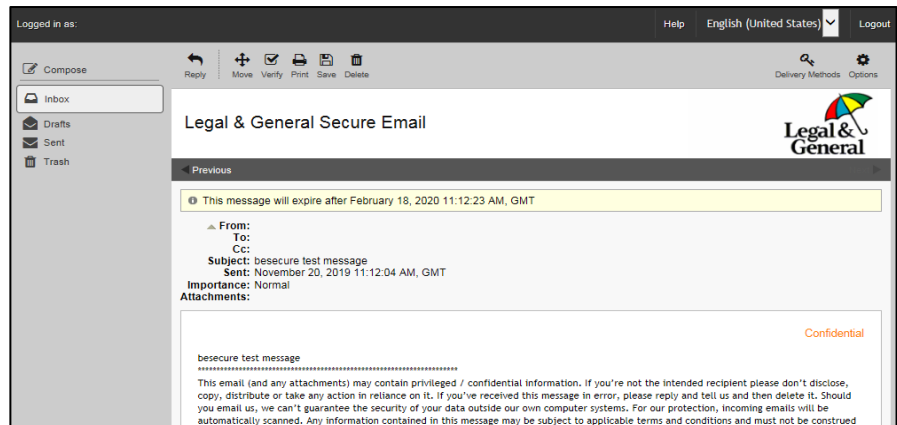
Logged in as:

Help English (United States) Logout

Compose

Inbox

Drafts

Sent

Trash

Reply Move Verify Print Save Delete

Delivery Methods Options

Legal & General Secure Email

Legal & General

Previous

This message will expire after February 18, 2020 11:12:23 AM, GMT

From:
To:
Cc:
Subject: besecure test message
Sent: November 20, 2019 11:12:04 AM, GMT
Importance: Normal
Attachments:

Confidential

besecure test message
**********************************************************************
This email (and any attachments) may contain privileged / confidential information. If you're not the intended recipient please don't disclose, copy, distribute or take any action in reliance on it. If you've received this message in error, please reply and tell us and then delete it. Should you email us, we can't guarantee the security of your data outside our own computer systems. For our protection, incoming emails will be automatically scanned. Any information contained in this message may be subject to applicable terms and conditions and must not be construed